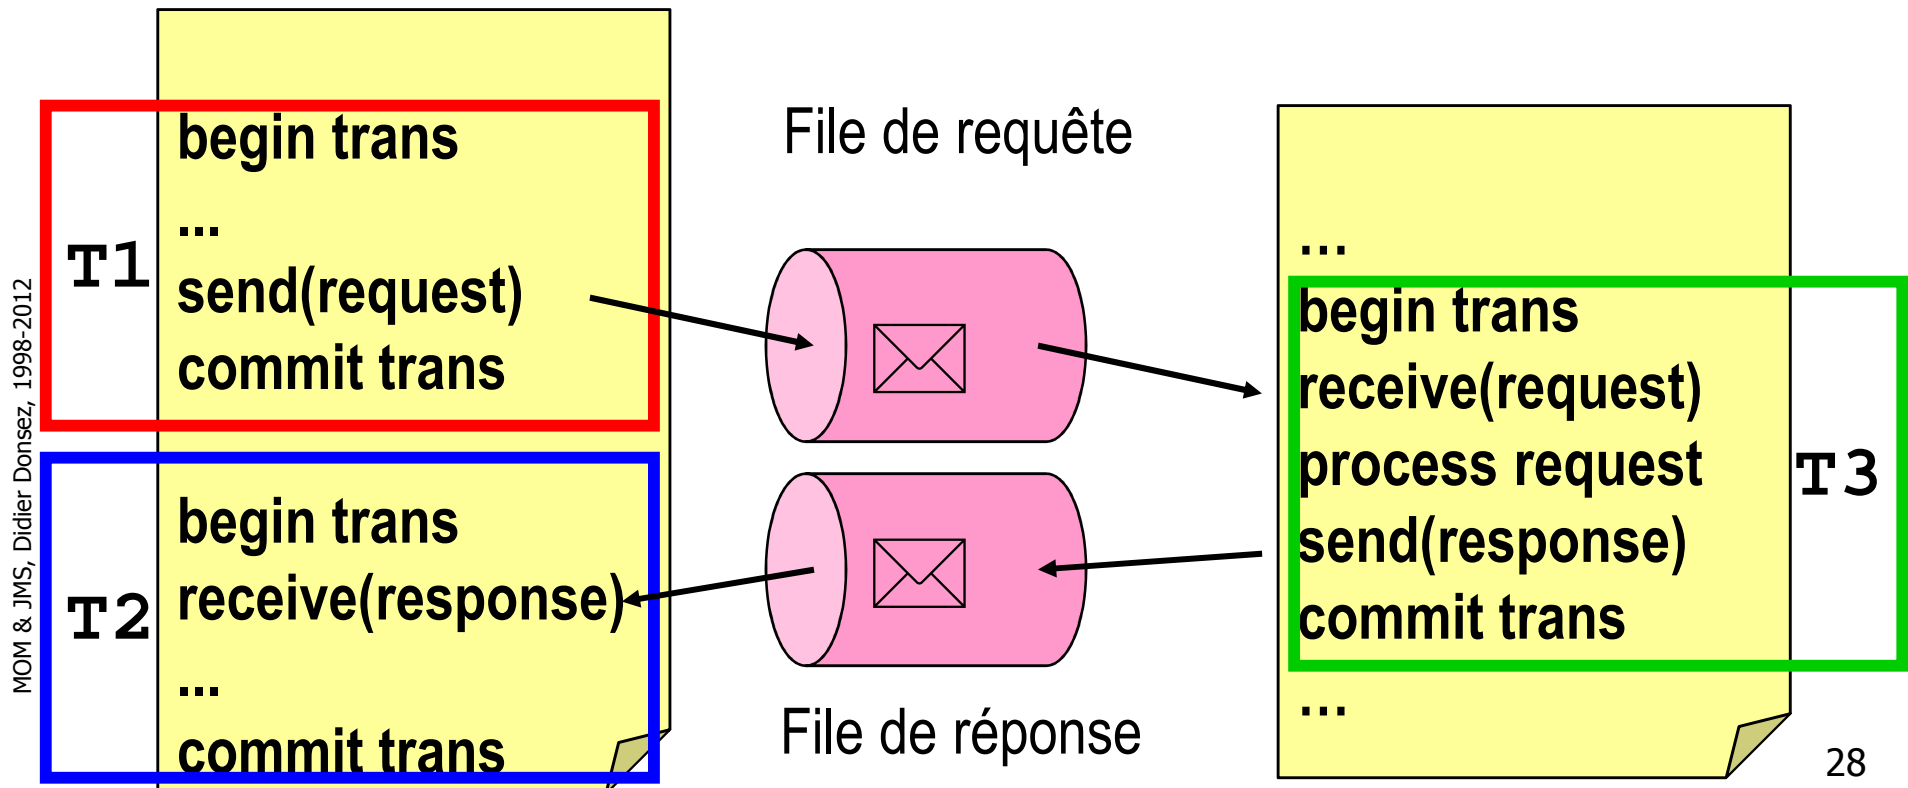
MOM & JMS, Didier Donsez, 1998-2012

T1
begin trans
...
send(request)
commit trans

T2
begin trans
receive(response)
...
commit trans

File de requête

File de réponse

...
begin trans
receive(request)
process request
send(response)
commit trans
...
T3

28